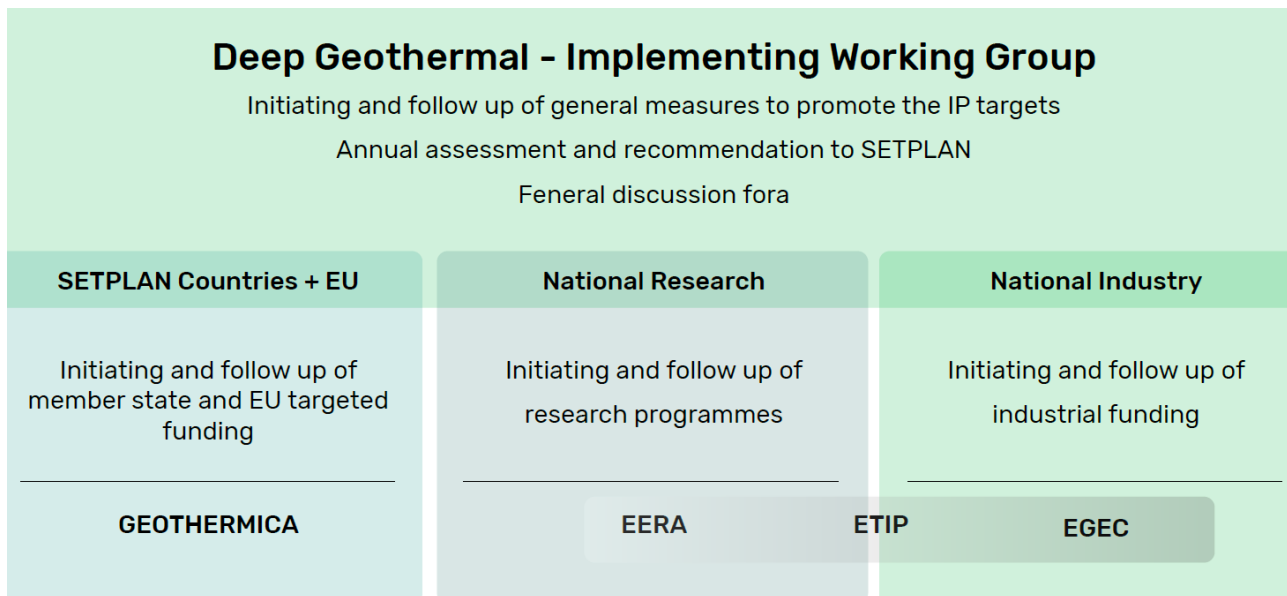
Deep Geothermal - Implementing Working Group

Initiating and follow up of general measures to promote the IP targets

Annual assessment and recommendation to SETPLAN

Feneral discussion fora

SETPLAN Countries + EU

Initiating and follow up of member state and EU targeted funding

GEOTHERMICA

National Research

Initiating and follow up of research programmes

EERA

National Industry

Initiating and follow up of industrial funding

ETIP

EGEC